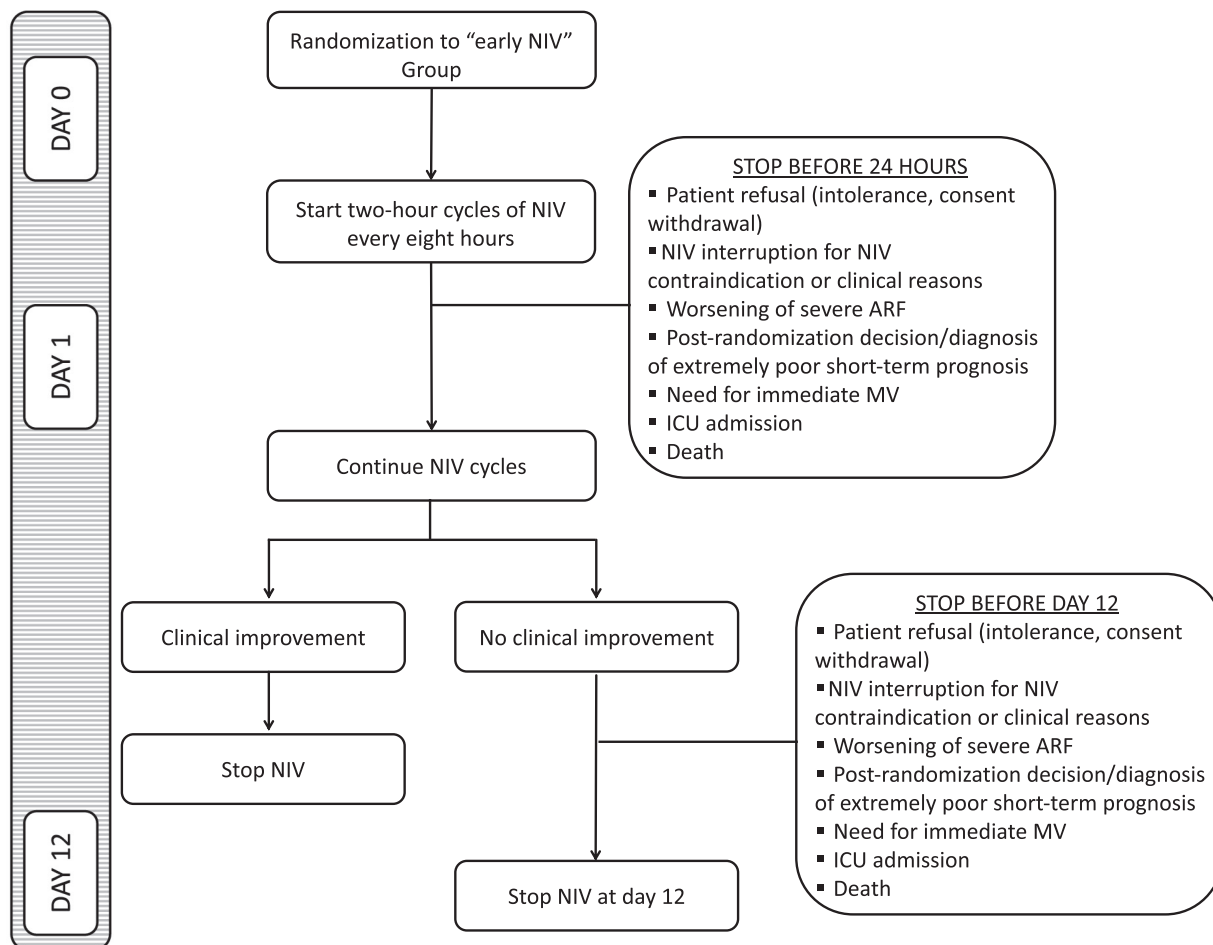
DAY 0

DAY 1

DAY 12

Randomization to "early NIV" Group

Start two-hour cycles of NIV every eight hours

STOP BEFORE 24 HOURS
▪ Patient refusal (intolerance, consent withdrawal)
▪ NIV interruption for NIV contraindication or clinical reasons
▪ Worsening of severe ARF
▪ Post-randomization decision/diagnosis of extremely poor short-term prognosis
▪ Need for immediate MV
▪ ICU admission
▪ Death

Continue NIV cycles

Clinical improvement

No clinical improvement

Stop NIV

Stop NIV at day 12

STOP BEFORE DAY 12
▪ Patient refusal (intolerance, consent withdrawal)
▪ NIV interruption for NIV contraindication or clinical reasons
▪ Worsening of severe ARF
▪ Post-randomization decision/diagnosis of extremely poor short-term prognosis
▪ Need for immediate MV
▪ ICU admission
▪ Death